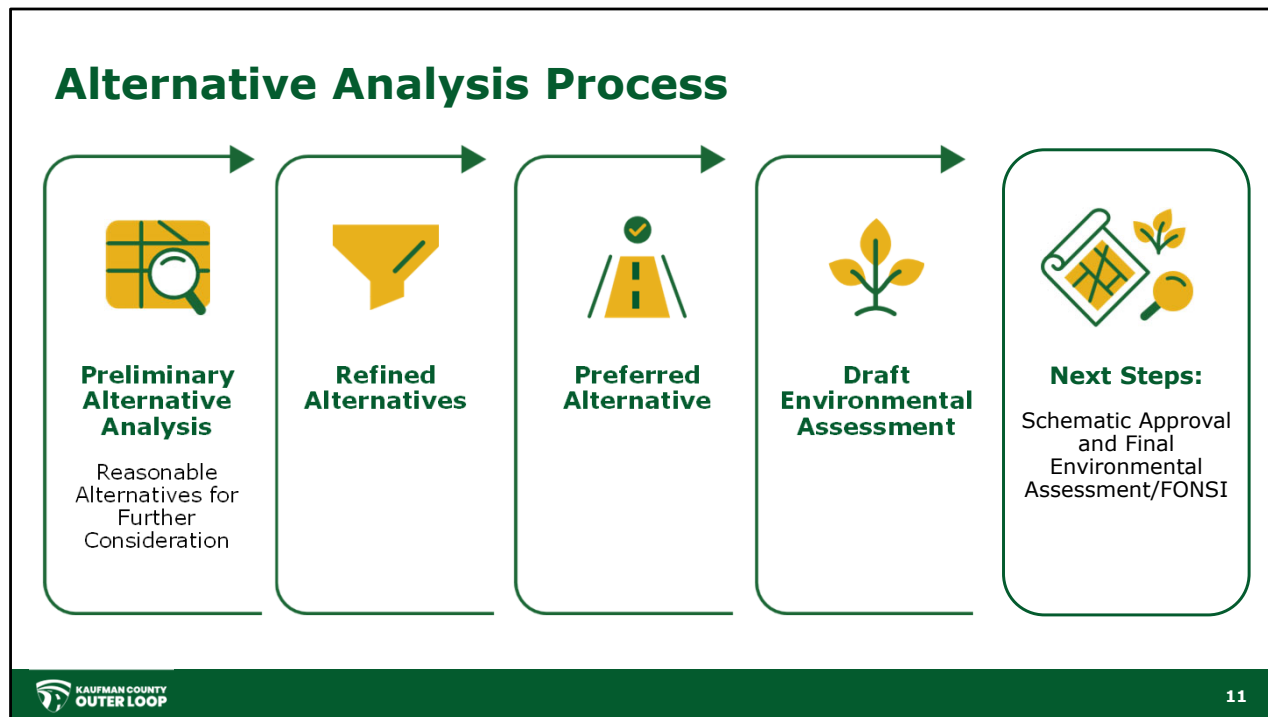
Alternative Analysis Process

Preliminary Alternative Analysis

Reasonable Alternatives for Further Consideration

Refined Alternatives

Preferred Alternative

Draft Environmental Assessment

Next Steps:

Schematic Approval and Final Environmental Assessment/FONSI

KAUFMAN COUNTY OUTER LOOP

11